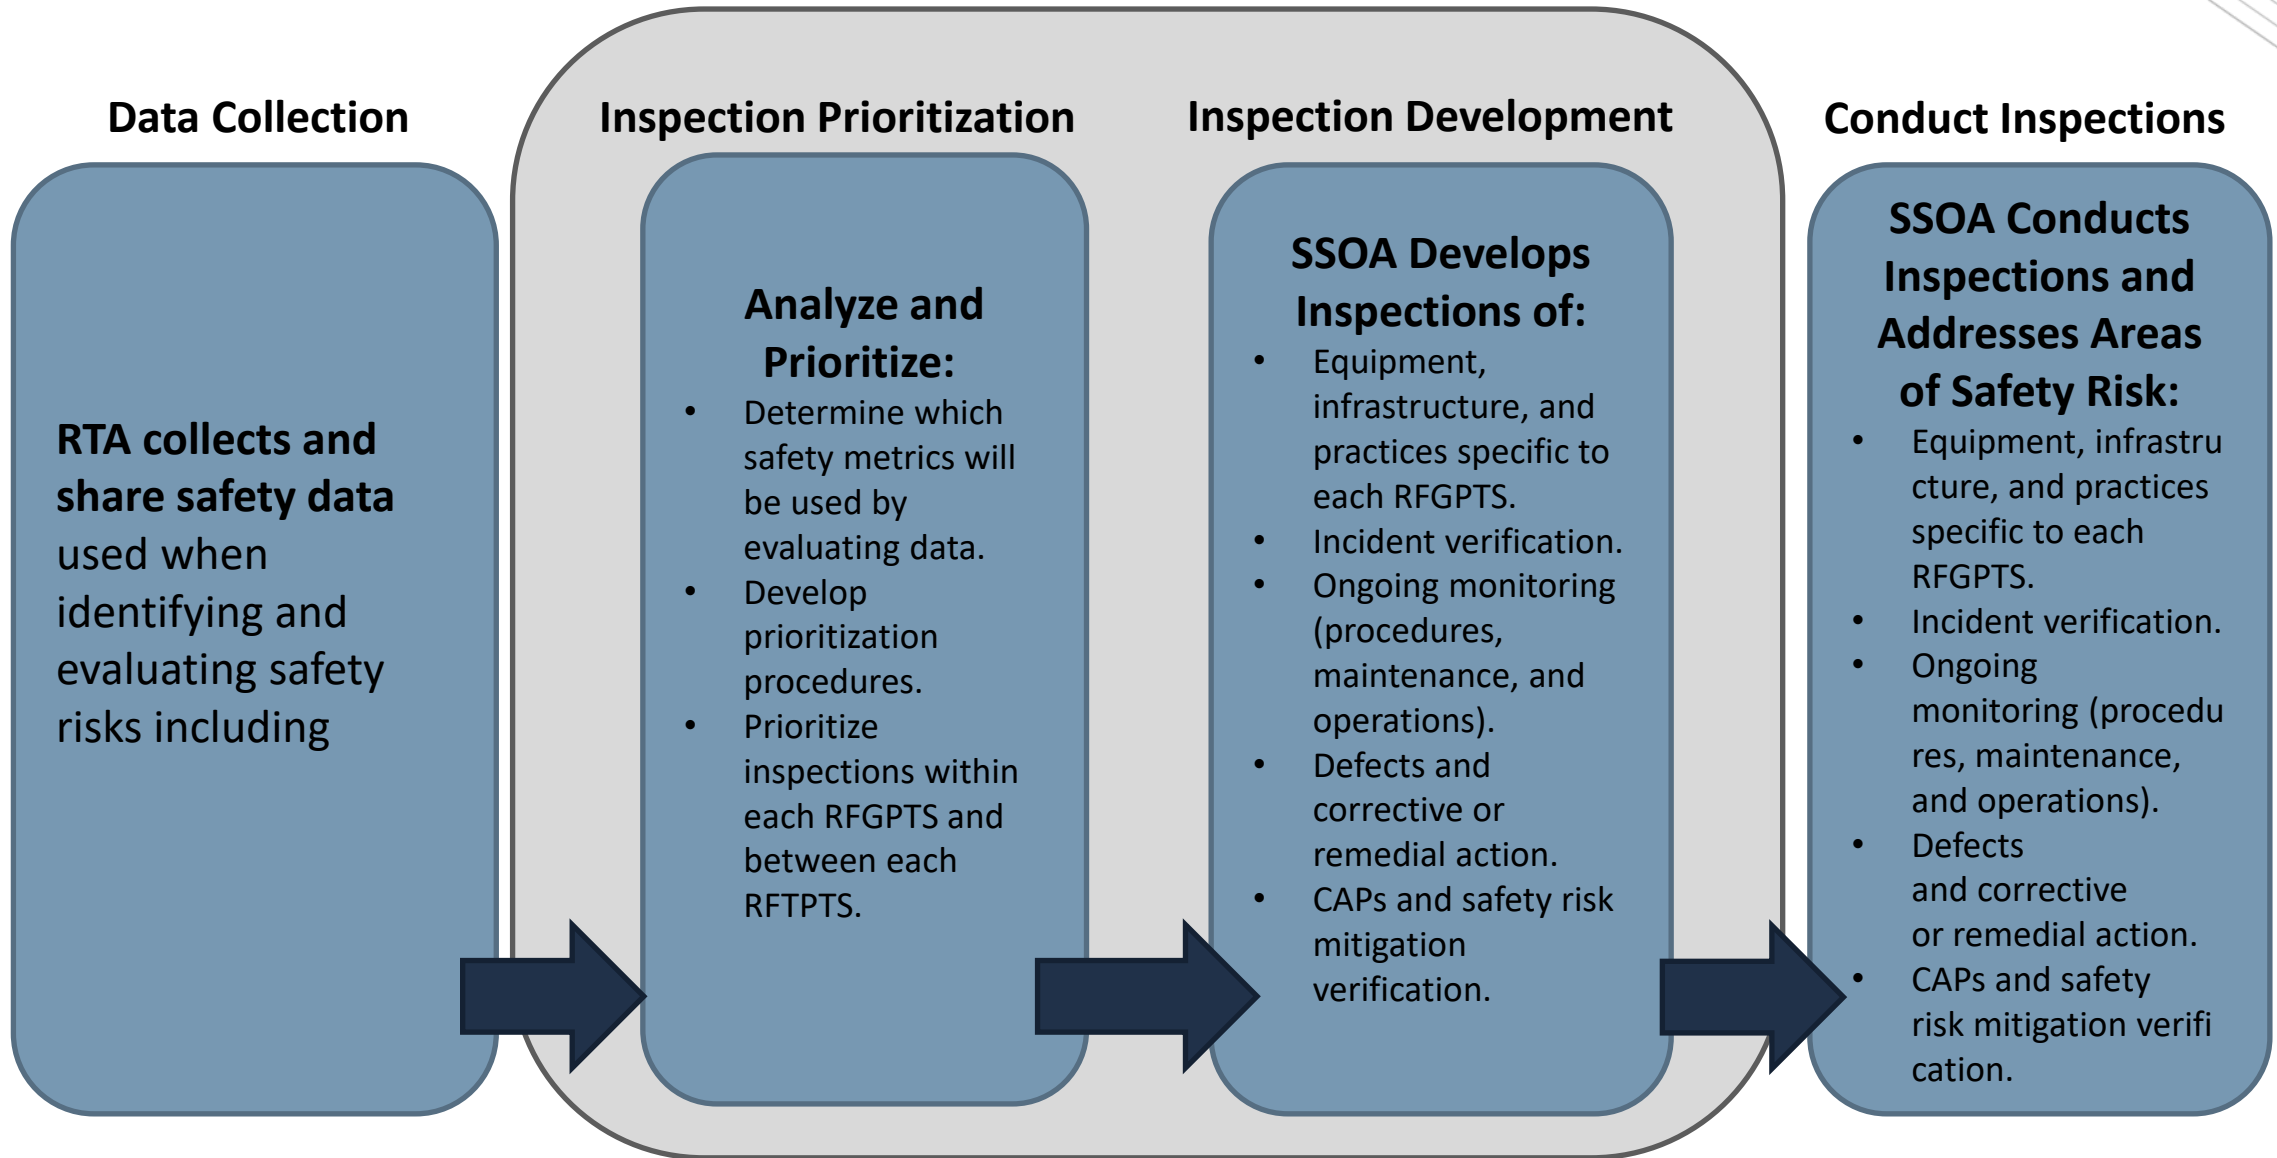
Data Collection

RTA collects and share safety data used when identifying and evaluating safety risks including

Inspection Prioritization

Analyze and Prioritize:

- Determine which safety metrics will be used by evaluating data.
- Develop prioritization procedures.
- Prioritize inspections within each RFGPTS and between each RFTPTS.

Inspection Development

SSOA Develops Inspections of:

- Equipment, infrastructure, and practices specific to each RFGPTS.
- Incident verification.
- Ongoing monitoring (procedures, maintenance, and operations).
- Defects and corrective or remedial action.
- CAPs and safety risk mitigation verification.

Conduct Inspections

SSOA Conducts Inspections and Addresses Areas of Safety Risk:

- Equipment, infrastru cture, and practices specific to each RFGPTS.
- Incident verification.
- Ongoing monitoring (procedu res, maintenance, and operations).
- Defects and corrective or remedial action.
- CAPs and safety risk mitigation verifi cation.